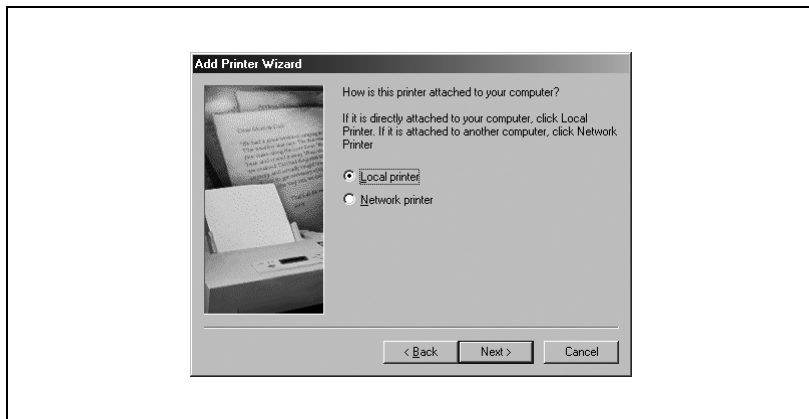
Add Printer Wizard

How is this printer attached to your computer?

If it is directly attached to your computer, click Local Printer. If it is attached to another computer, click Network Printer

Local printer

Network printer

< Back

Next >

Cancel